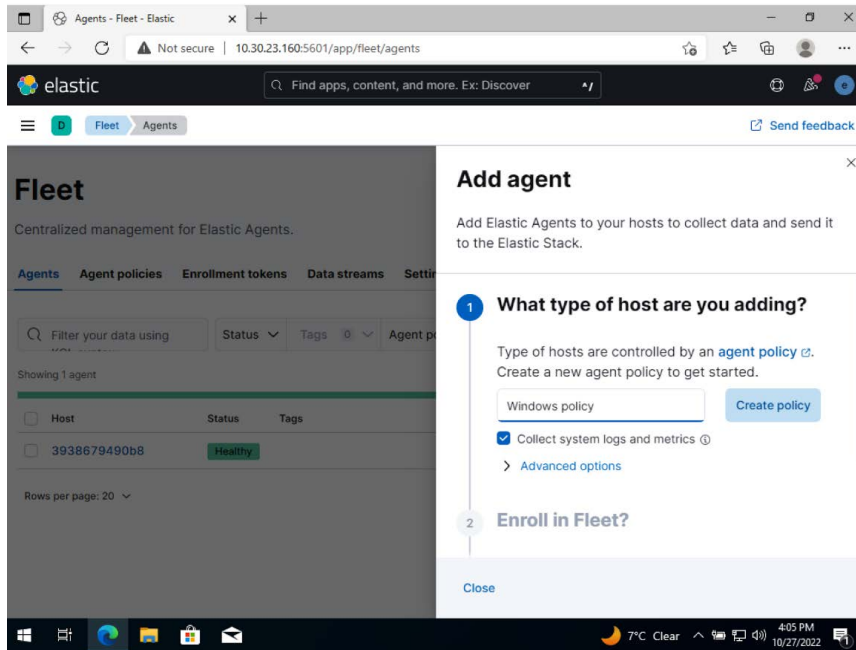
Agents - Fleet - Elastic

Not secure | 10.30.23.160:5601/app/fleet/agents

elastic

Find apps, content, and more. Ex: Discover

D Fleet Agents

Send feedback

Fleet

Centralized management for Elastic Agents.

Agents Agent policies Enrollment tokens Data streams Setti

Filter your data using

Status Tags 0 Agent p

Showing 1 agent

| Host | Status | Tags |
|---|---|---|
| 3938679490b8 | Healthy | |

Rows per page: 20

Add agent

Add Elastic Agents to your hosts to collect data and send it to the Elastic Stack.

1 What type of host are you adding?

Type of hosts are controlled by an agent policy. Create a new agent policy to get started.

Windows policy

Create policy

Collect system logs and metrics

Advanced options

2 Enroll in Fleet?

Close

7°C Clear

4:05 PM
10/27/2022